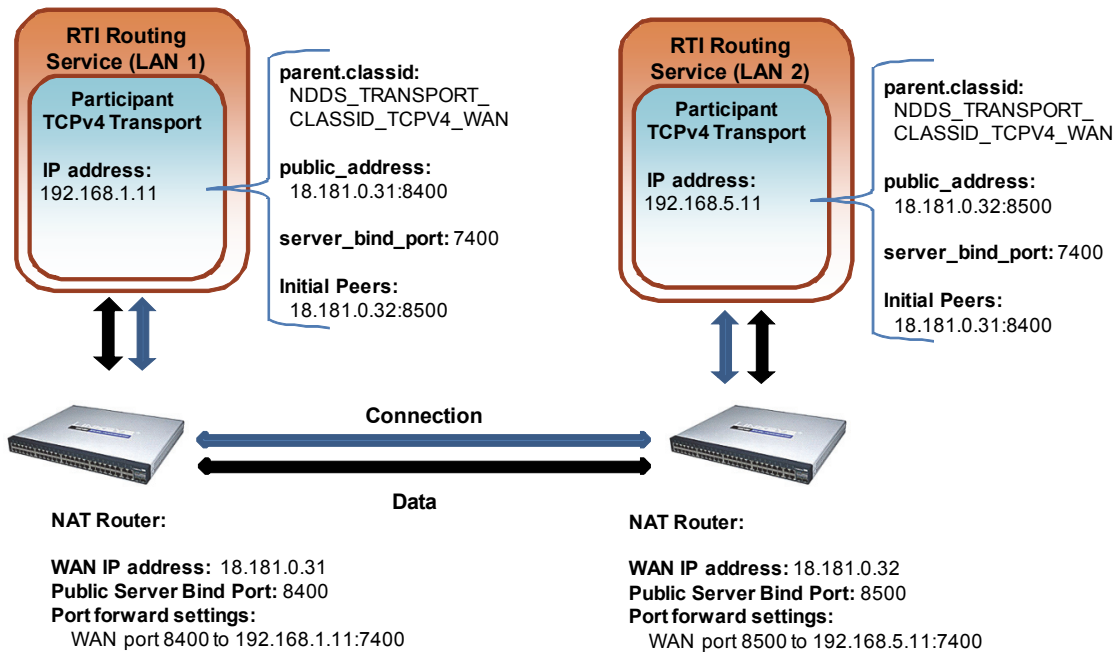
RTI Routing Service (LAN 1)

Participant TCPv4 Transport

IP address:
192.168.1.11

parent.classid:
NDDS_TRANSPORT_CLASSID_TCPV4_WAN

public_address:
18.181.0.31:8400

server_bind_port: 7400

Initial Peers:
18.181.0.32:8500

RTI Routing Service (LAN 2)

Participant TCPv4 Transport

IP address:
192.168.5.11

parent.classid:
NDDS_TRANSPORT_CLASSID_TCPV4_WAN

public_address:
18.181.0.32:8500

server_bind_port: 7400

Initial Peers:
18.181.0.31:8400

Connection

Data

NAT Router:

WAN IP address: 18.181.0.31
Public Server Bind Port: 8400
Port forward settings:
WAN port 8400 to 192.168.1.11:7400

NAT Router:

WAN IP address: 18.181.0.32
Public Server Bind Port: 8500
Port forward settings:
WAN port 8500 to 192.168.5.11:7400